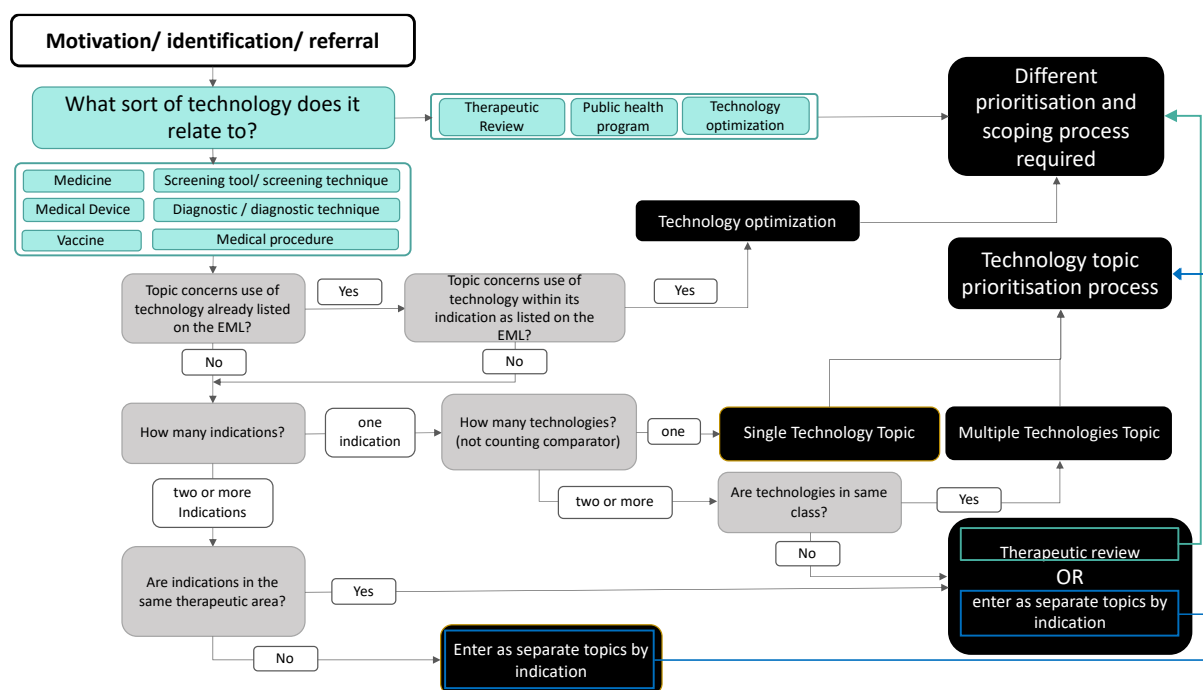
Motivation/ identification/ referral

What sort of technology does it relate to?

Therapeutic Review

Public health program

Technology optimization

Different prioritisation and scoping process required

Medicine

Screening tool/ screening technique

Medical Device

Diagnostic / diagnostic technique

Vaccine

Medical procedure

Technology optimization

Technology topic prioritisation process

Topic concerns use of technology already listed on the EML?

Yes

Topic concerns use of technology within its indication as listed on the EML?

Yes

No

No

How many indications?

one indication

How many technologies? (not counting comparator)

one

Single Technology Topic

Multiple Technologies Topic

two or more Indications

two or more

Are technologies in same class?

Yes

No

Therapeutic review

OR

enter as separate topics by indication

Are indications in the same therapeutic area?

Yes

No

Enter as separate topics by indication